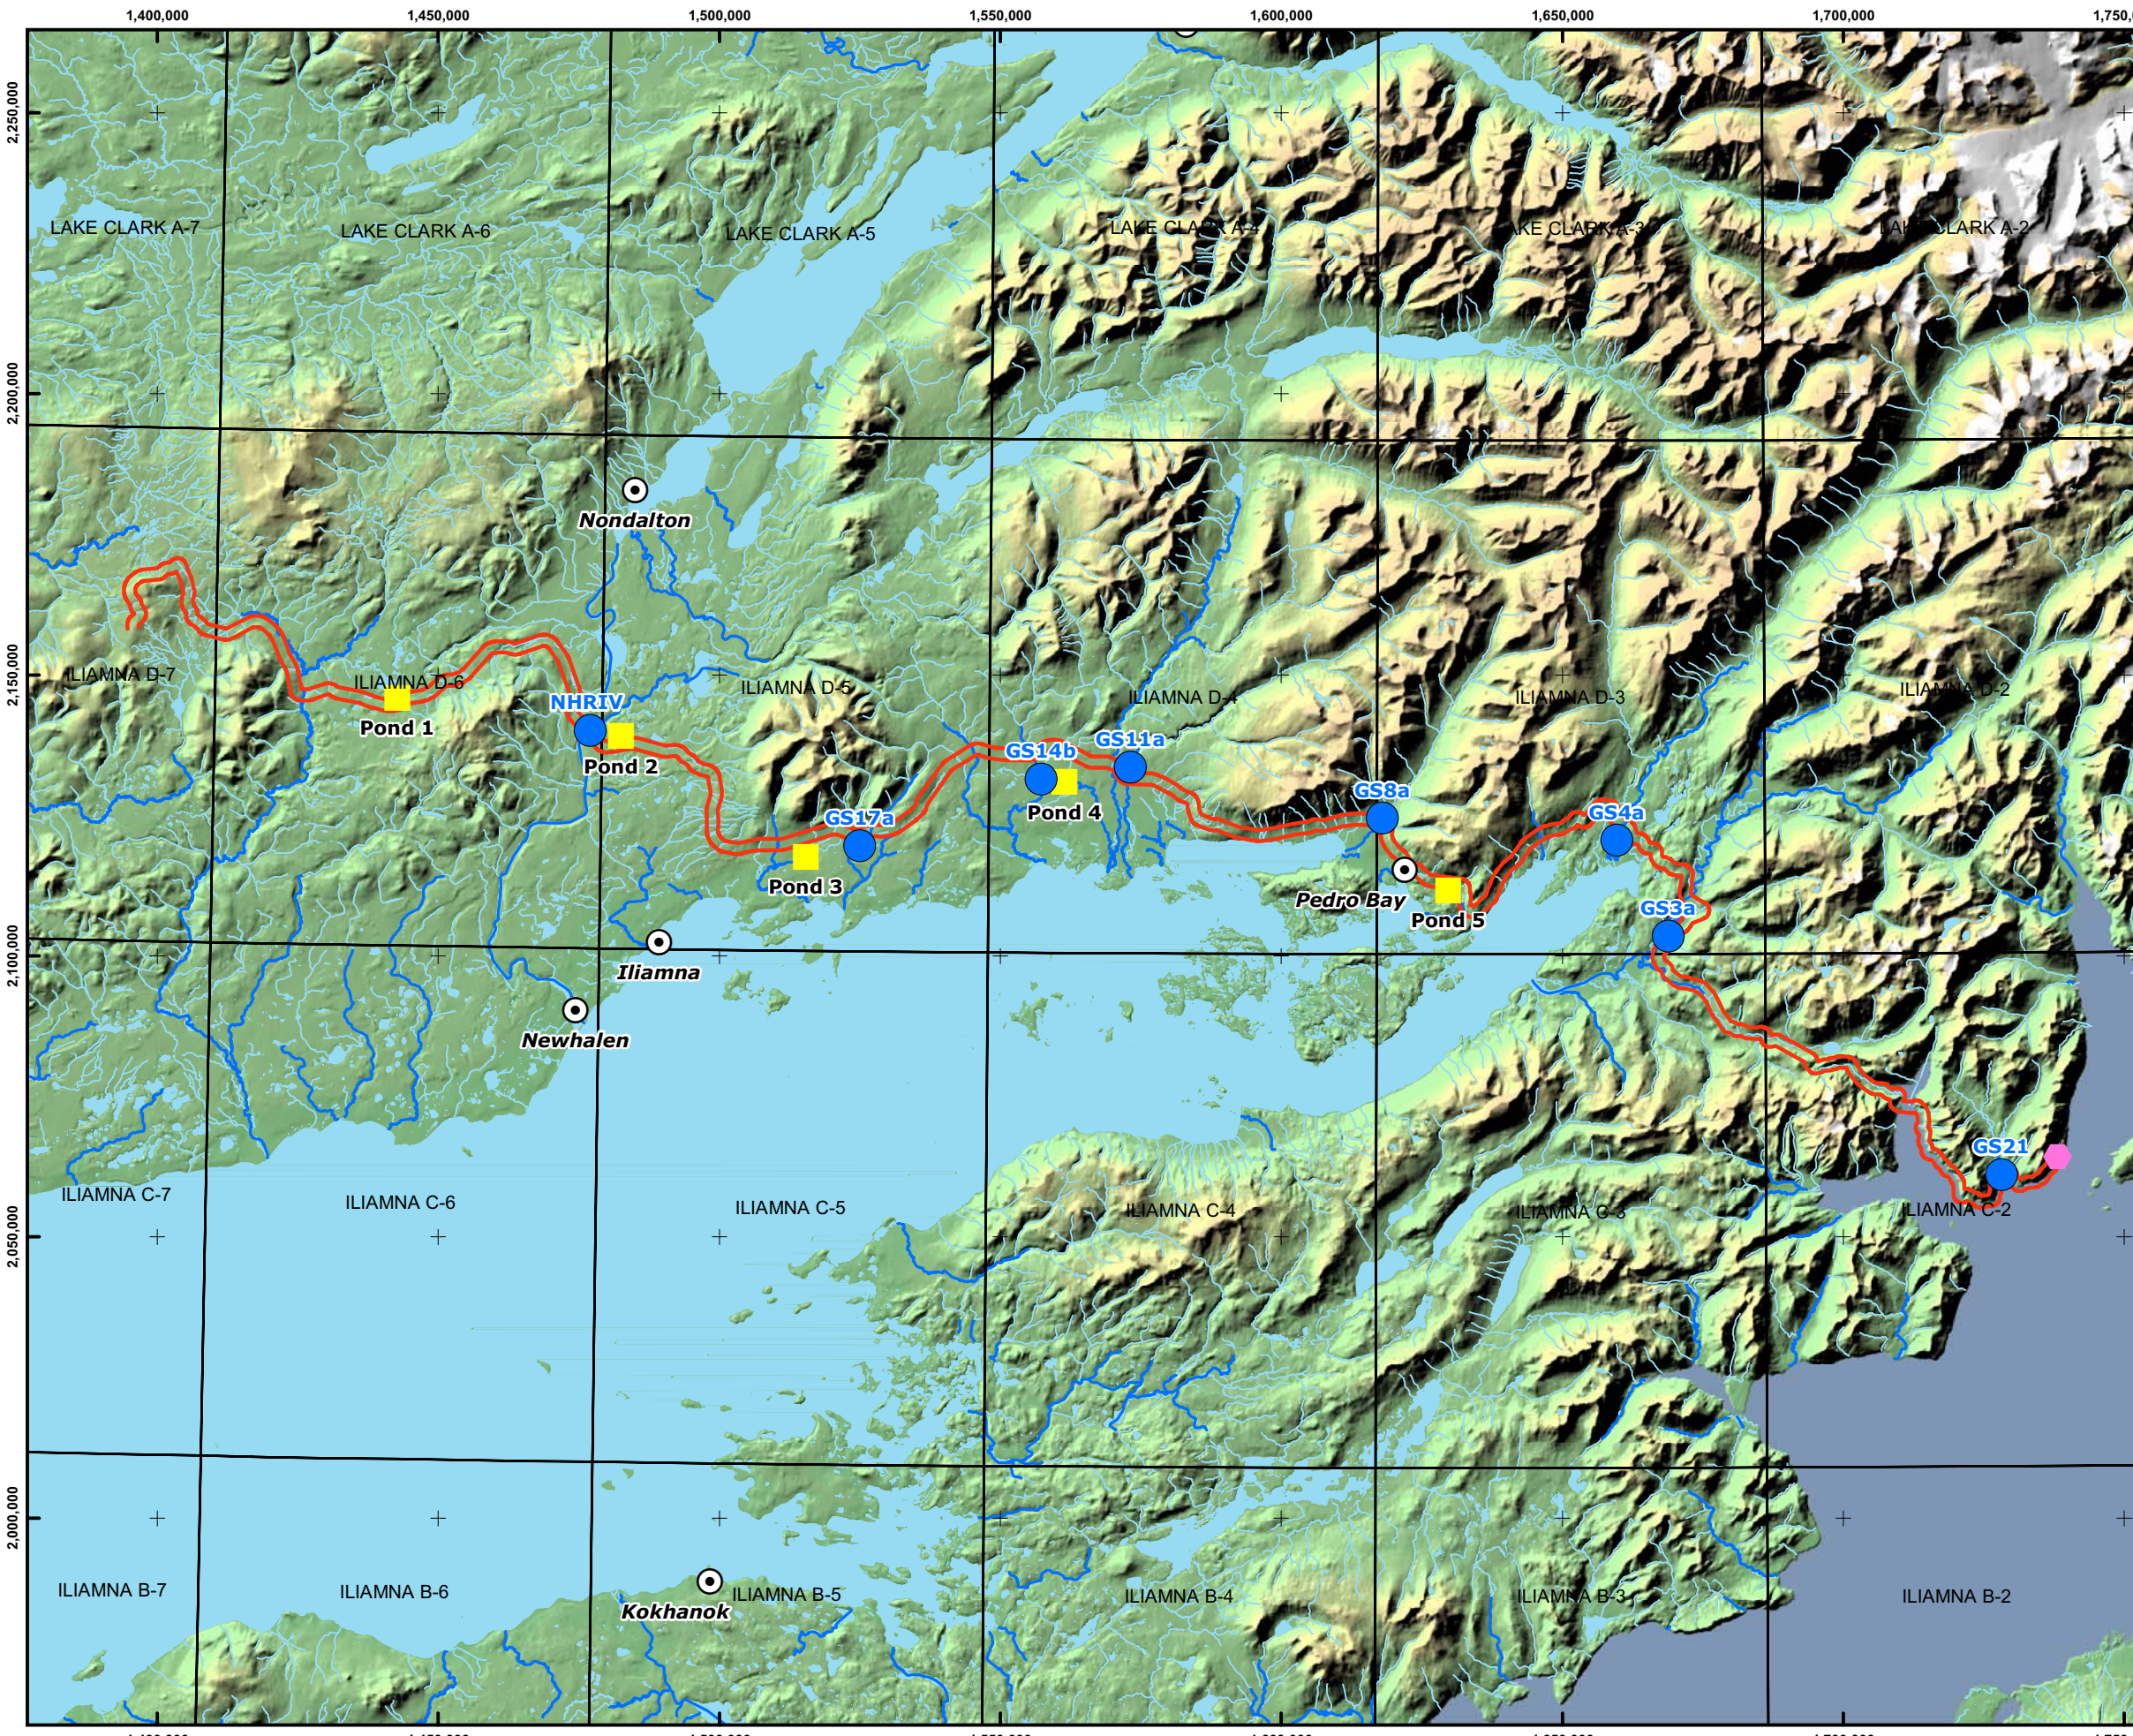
1,400,000
1,450,000
1,500,000
1,550,000
1,600,000
1,650,000
1,700,000
1,750,0

2,250,000
2,200,000
2,150,000
2,100,000
2,050,000
2,000,000

LAKE CLARK A-7
LAKE CLARK A-6
LAKE CLARK A-5
LAKE CLARK A-4
LAKE CLARK A-3
LAKE CLARK A-2

Nondalton

ILIAMNA D-7
ILIAMNA D-6
ILIAMNA D-5
ILIAMNA D-4
ILIAMNA D-3
ILIAMNA D-2

Pond 1
NHRIV
Pond 2
GS17a
Pond 3
GS14b
GS11a
Pond 4
GS8a
Pedro Bay
Pond 5
GS4a
GS3a

Iliamna
Newhalen

ILIAMNA C-7
ILIAMNA C-6
ILIAMNA C-5
ILIAMNA C-4
ILIAMNA C-3
GS21
ILIAMNA C-2

ILIAMNA B-7
ILIAMNA B-6
ILIAMNA B-5
Kokhanok
ILIAMNA B-4
ILIAMNA B-3
ILIAMNA B-2